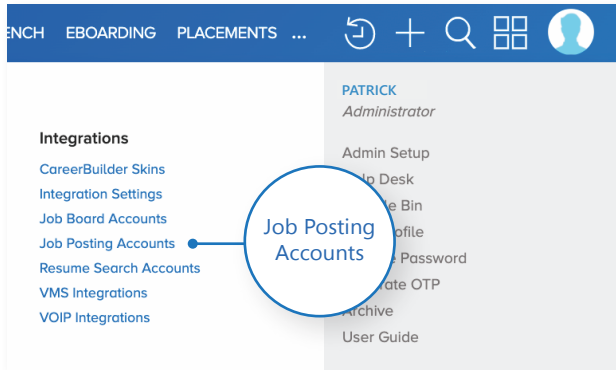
ENCH EBOARDING PLACEMENTS ...

Integrations
CareerBuilder Skins
Integration Settings
Job Board Accounts
Job Posting Accounts
Resume Search Accounts
VMS Integrations
VOIP Integrations

Job Posting Accounts

PATRICK
Administrator

Admin Setup
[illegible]p Desk
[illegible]e Bin
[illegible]ofile
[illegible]e Password
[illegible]rate OTP
Archive
User Guide